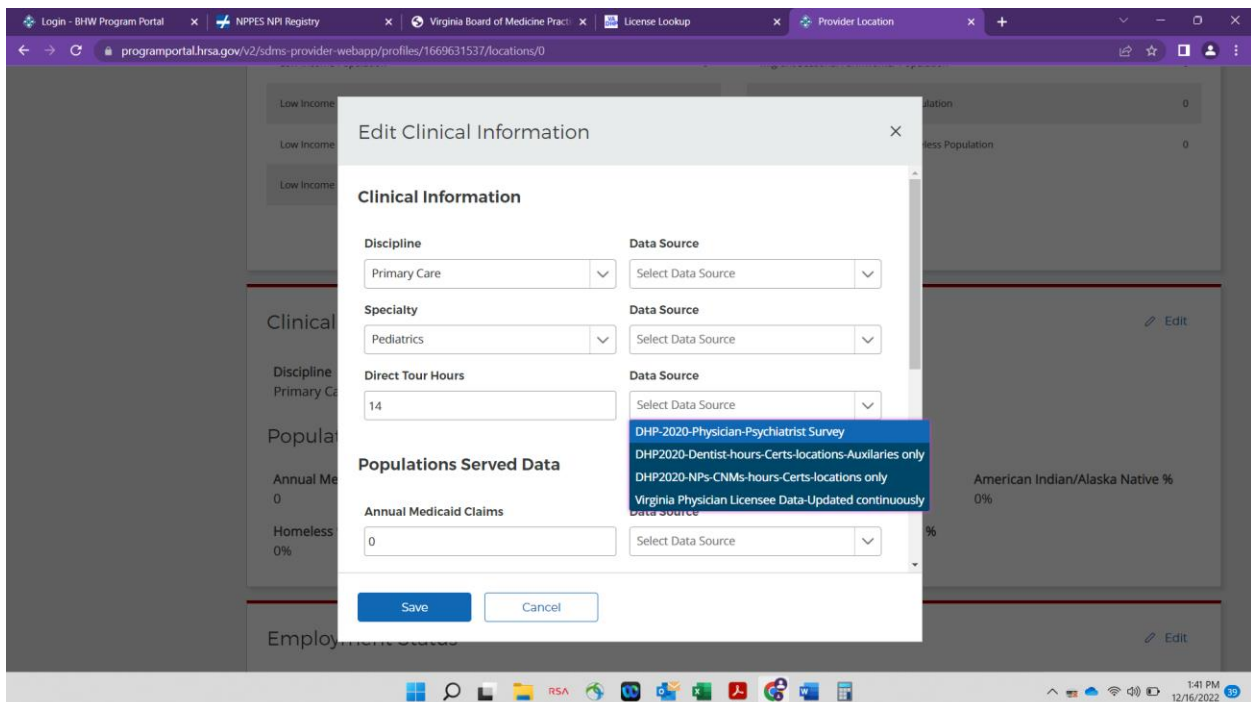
Login - BHW Program Portal × NPPES NPI Registry × Virginia Board of Medicine Practi × License Lookup × Provider Location × +

programportal.hrsa.gov/v2/sdms-provider-webapp/profiles/1669631537/locations/0

Low Income
Low Income
Low Income
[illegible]lation 0
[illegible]less Population 0

Edit Clinical Information ×

Clinical Information

Discipline
Primary Care
Data Source
Select Data Source

Specialty
Pediatrics
Data Source
Select Data Source

Direct Tour Hours
14
Data Source
Select Data Source

DHP-2020-Physician-Psychiatrist Survey
DHP2020-Dentist-hours-Certs-locations-Auxilaries only
DHP2020-NPs-CNMs-hours-Certs-locations only
Virginia Physician Licensee Data-Updated continuously

Populations Served Data

Annual Medicaid Claims
0
Data Source
Select Data Source

Save Cancel

Clinical
Edit
Discipline
Primary C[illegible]
Populat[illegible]
Annual Me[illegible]
0
Homeless
0%
American Indian/Alaska Native %
0%
%
Employ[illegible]
Edit

1:41 PM
12/16/2022
39